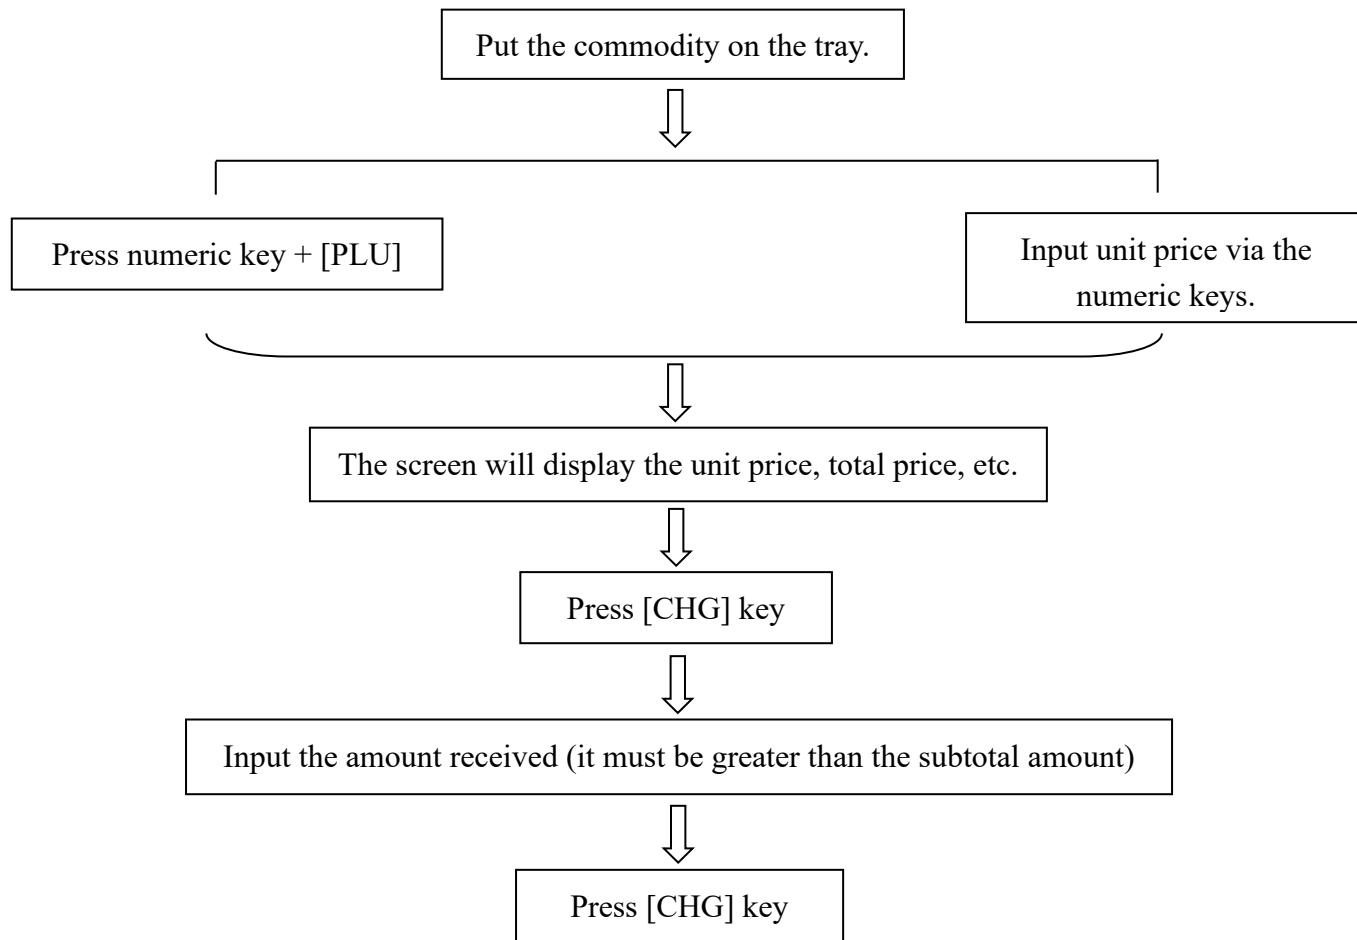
Put the commodity on the tray.

Press numeric key + [PLU]

Input unit price via the numeric keys.

The screen will display the unit price, total price, etc.

Press [CHG] key

Input the amount received (it must be greater than the subtotal amount)

Press [CHG] key